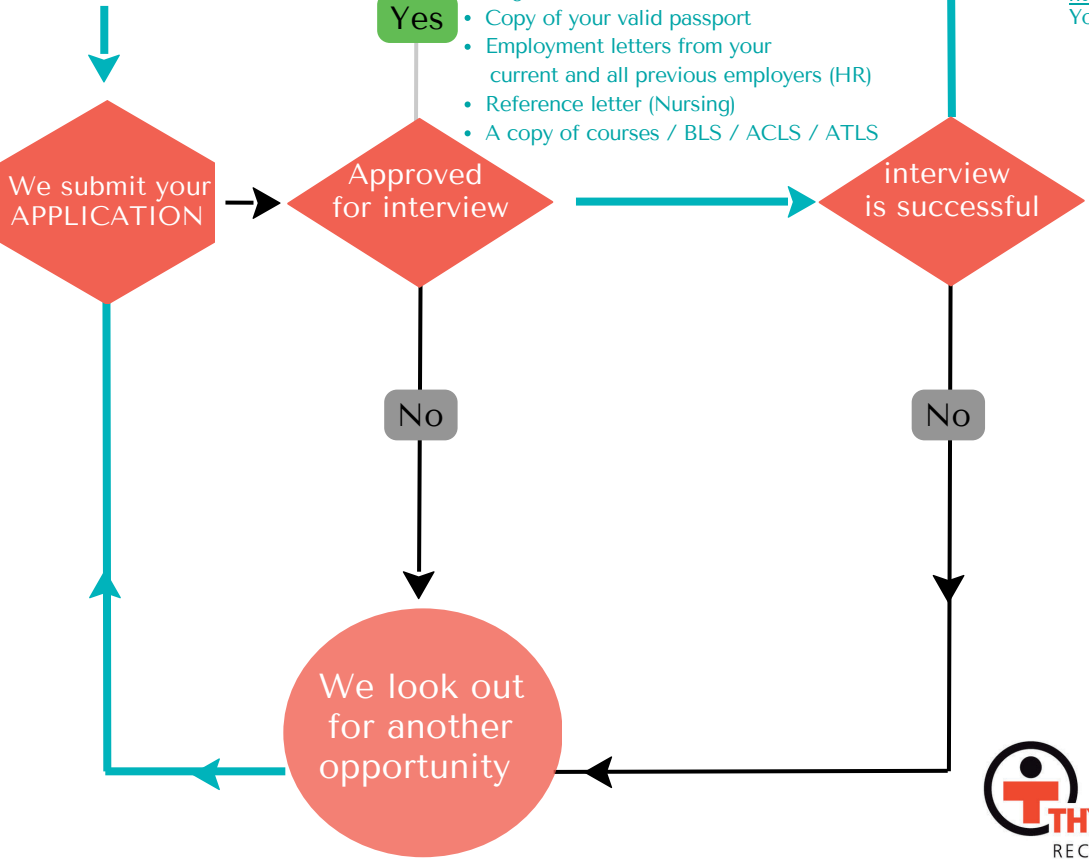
Yes

• Copy of your valid passport
• Employment letters from your current and all previous employers (HR)
• Reference letter (Nursing)
• A copy of courses / BLS / ACLS / ATLS

Yo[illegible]

We submit your APPLICATION

Approved for interview

interview is successful

No

No

We look out for another opportunity

TH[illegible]
REC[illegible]